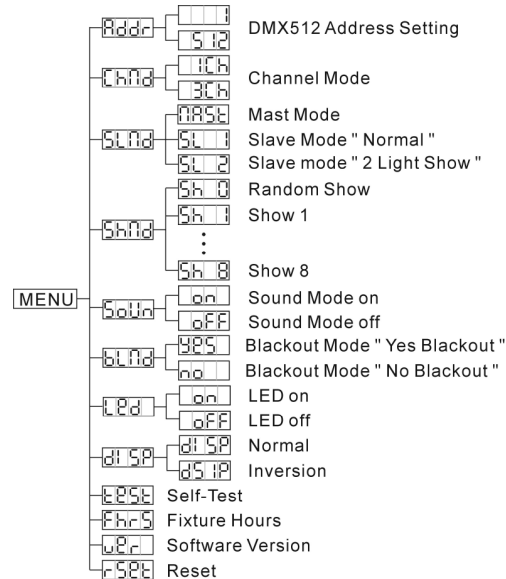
MENU

Addr
1
512
DMX512 Address Setting

ChNd
1Ch
3Ch
Channel Mode

SLNd
NASt
Mast Mode
SL 1
Slave Mode " Normal "
SL 2
Slave mode " 2 Light Show "

ShNd
Sh 0
Random Show
Sh 1
Show 1
⋮
Sh 8
Show 8

SoUn
on
Sound Mode on
oFF
Sound Mode off

bLNd
YES
Blackout Mode " Yes Blackout "
no
Blackout Mode " No Blackout "

LEd
on
LED on
oFF
LED off

dISP
dISP
Normal
dSIP
Inversion

tESt
Self-Test

FhrS
Fixture Hours

UEr
Software Version

rSEt
Reset